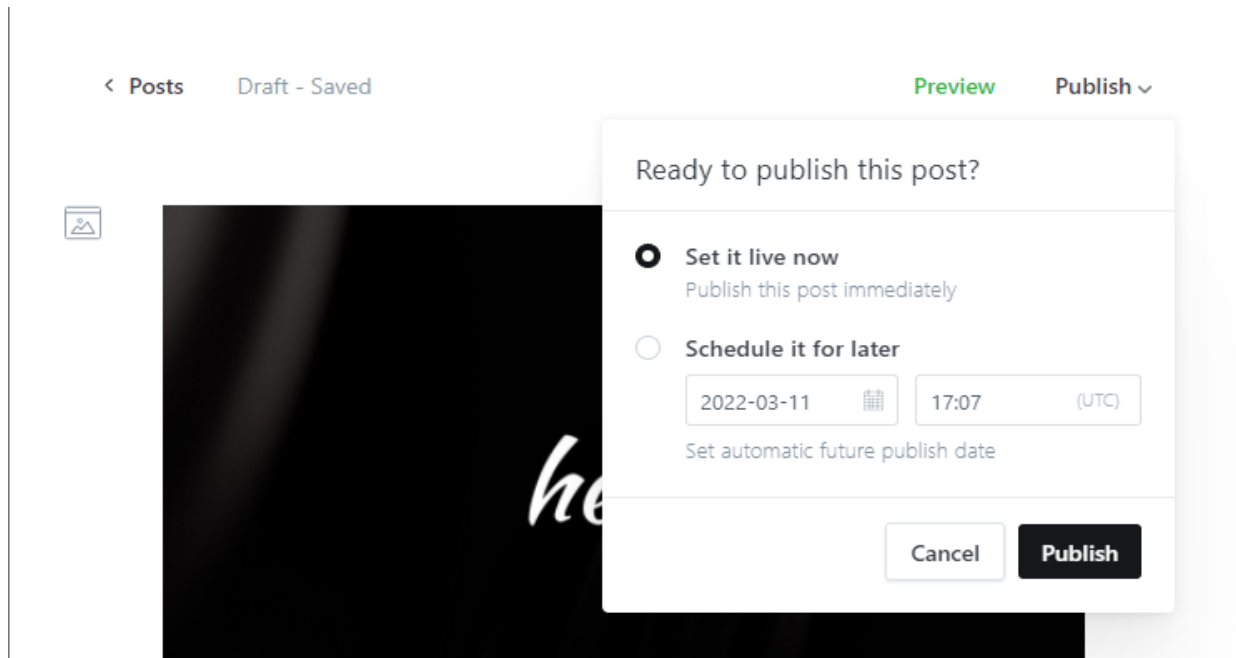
< Posts Draft - Saved

Preview Publish

Ready to publish this post?

Set it live now
Publish this post immediately

Schedule it for later
2022-03-11
17:07 (UTC)
Set automatic future publish date

Cancel Publish

he